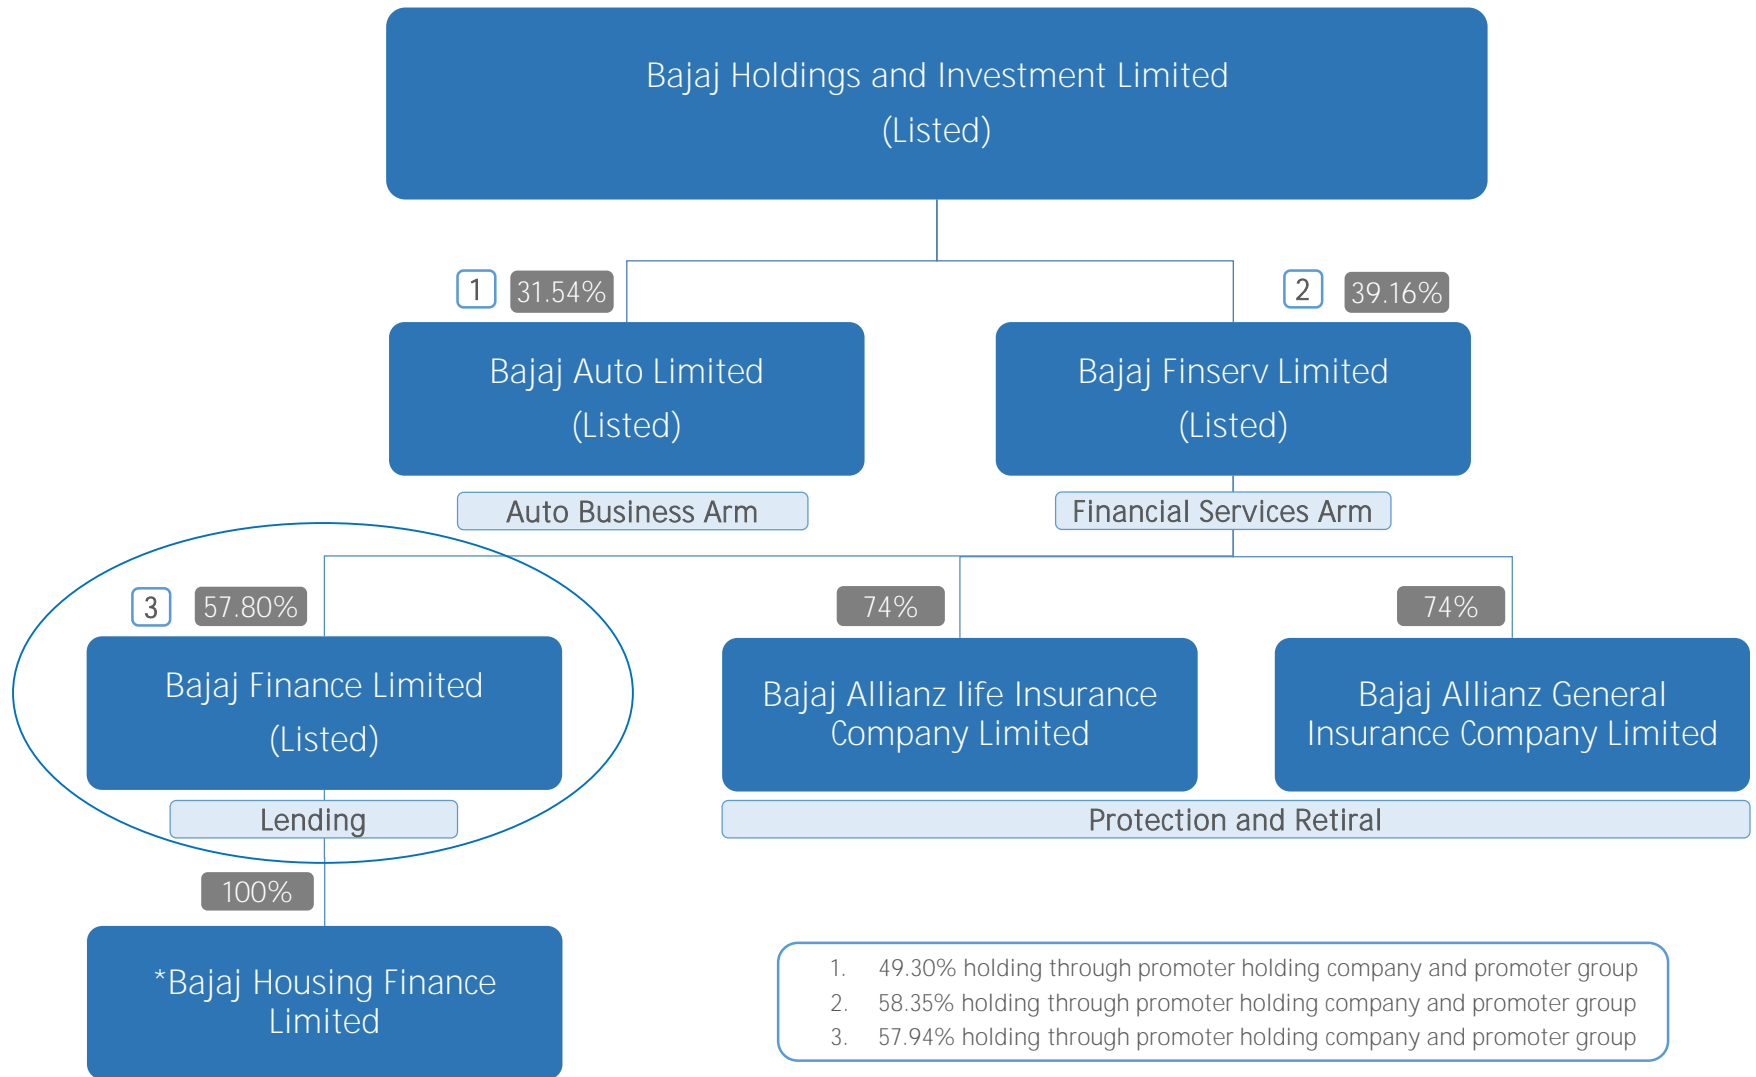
Bajaj Holdings and Investment Limited
(Listed)

1 31.54%

Bajaj Auto Limited
(Listed)

Auto Business Arm

2 39.16%

Bajaj Finserv Limited
(Listed)

Financial Services Arm

3 57.80%

Bajaj Finance Limited
(Listed)

Lending

74%

Bajaj Allianz life Insurance Company Limited

74%

Bajaj Allianz General Insurance Company Limited

Protection and Retiral

100%

*Bajaj Housing Finance Limited

1. 49.30% holding through promoter holding company and promoter group
2. 58.35% holding through promoter holding company and promoter group
3. 57.94% holding through promoter holding company and promoter group